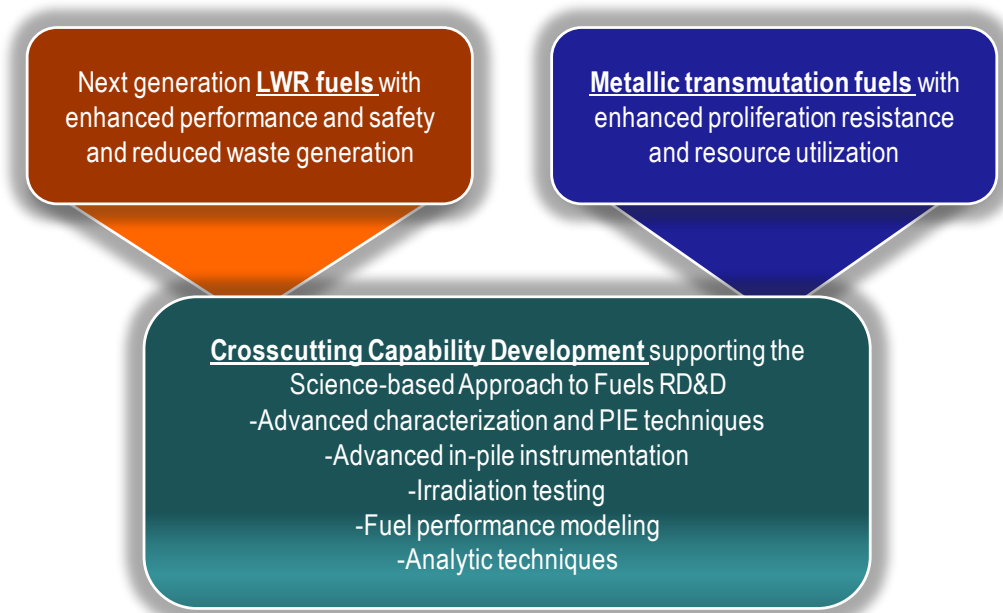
Next generation **LWR fuels** with enhanced performance and safety and reduced waste generation

**Metallic transmutation fuels** with enhanced proliferation resistance and resource utilization

**Crosscutting Capability Development** supporting the Science-based Approach to Fuels RD&D
-Advanced characterization and PIE techniques
-Advanced in-pile instrumentation
-Irradiation testing
-Fuel performance modeling
-Analytic techniques